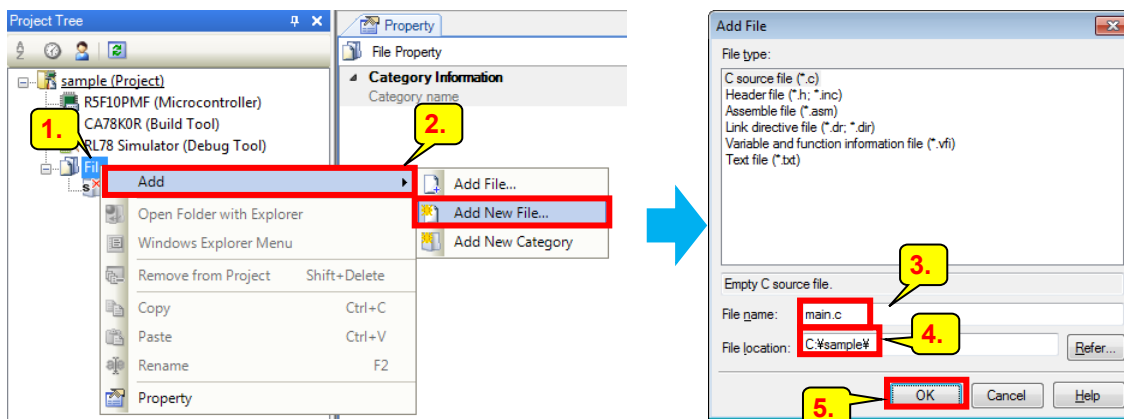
Project Tree

sample (Project)
R5F10PMF (Microcontroller)
CA78K0R (Build Tool)
RL78 Simulator (Debug Tool)
Fil
1.

Property
File Property
Category Information
Category name

Add
Open Folder with Explorer
Windows Explorer Menu
Remove from Project Shift+Delete
Copy Ctrl+C
Paste Ctrl+V
Rename F2
Property

2.
Add File...
Add New File...
Add New Category

Add File
File type:
C source file (*.c)
Header file (*.h; *.inc)
Assemble file (*.asm)
Link directive file (*.dr; *.dir)
Variable and function information file (*.vfi)
Text file (*.txt)

Empty C source file.
3.
File name: main.c
4.
File location: C:¥sample¥
Refer...
5.
OK
Cancel
Help